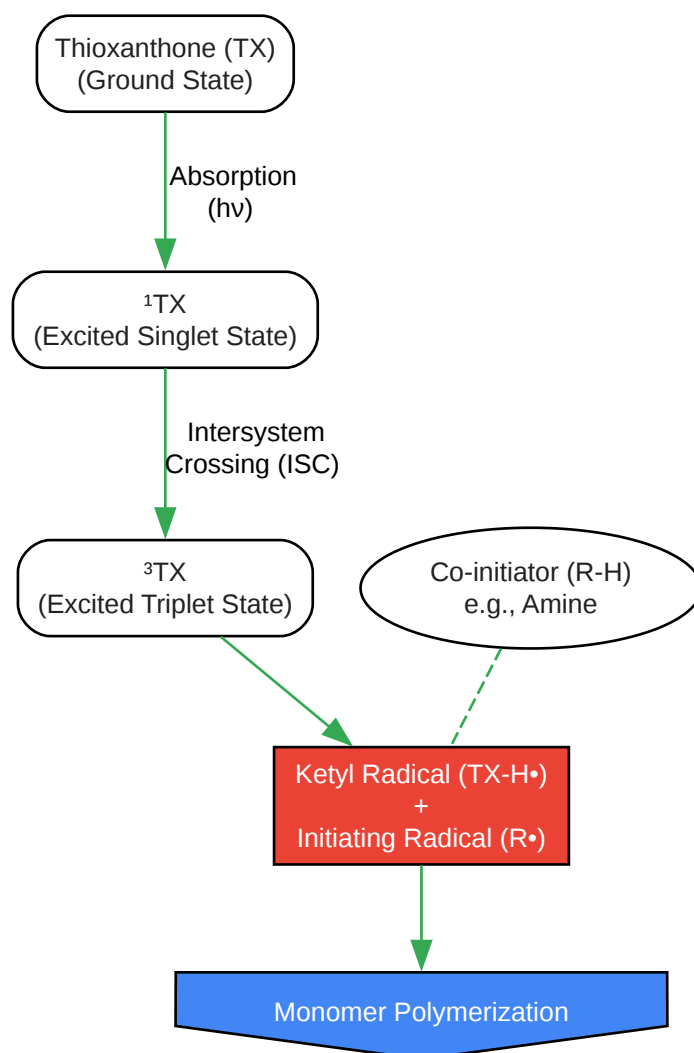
Thioxanthone (TX)
(Ground State)

Absorption
(hν)

$^1$TX
(Excited Singlet State)

Intersystem
Crossing (ISC)

$^3$TX
(Excited Triplet State)

Co-initiator (R-H)
e.g., Amine

Ketyl Radical (TX-H•)
+
Initiating Radical (R•)

Monomer Polymerization